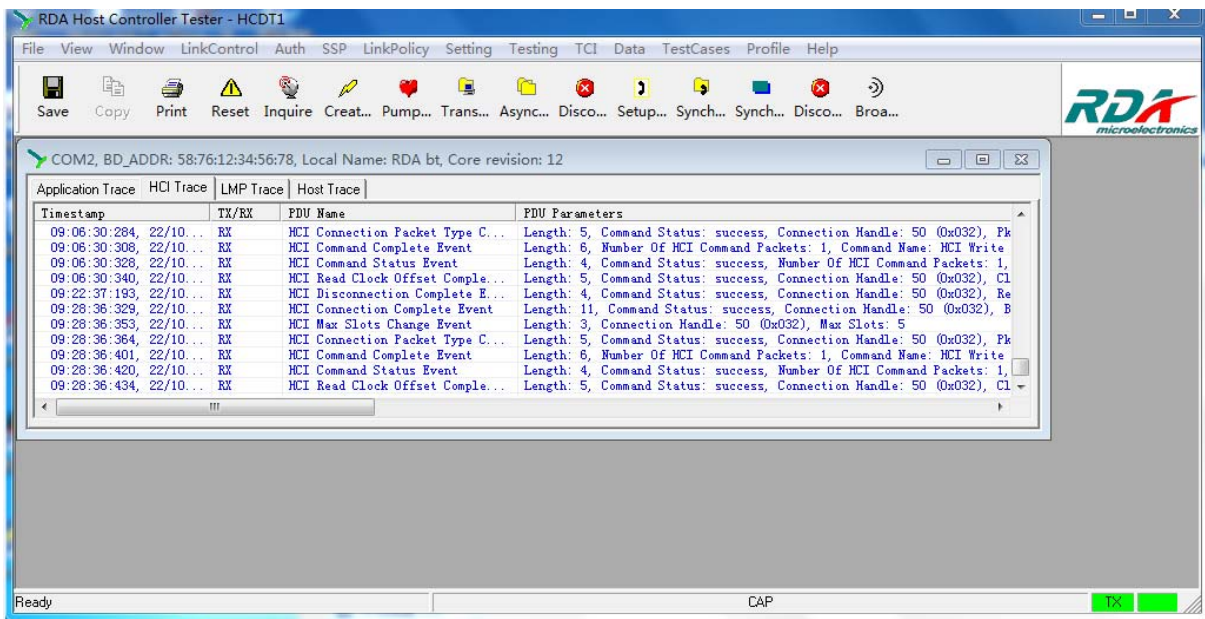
RDA Host Controller Tester - HCDT1

File View Window LinkControl Auth SSP LinkPolicy Setting Testing TCI Data TestCases Profile Help

Save Copy Print Reset Inquire Creat... Pump... Trans... Async... Disco... Setup... Synch... Synch... Disco... Broa...

RDA microelectronics

COM2, BD_ADDR: 58:76:12:34:56:78, Local Name: RDA bt, Core revision: 12

Application Trace | HCI Trace | LMP Trace | Host Trace

| Timestamp | TX/RX | PDU Name | PDU Parameters |
|---|---|---|---|
| 09:06:30:284, 22/10... | RX | HCI Connection Packet Type C... | Length: 5, Command Status: success, Connection Handle: 50 (0x032), Pk |
| 09:06:30:308, 22/10... | RX | HCI Command Complete Event | Length: 6, Number Of HCI Command Packets: 1, Command Name: HCI Write |
| 09:06:30:328, 22/10... | RX | HCI Command Status Event | Length: 4, Command Status: success, Number Of HCI Command Packets: 1, |
| 09:06:30:340, 22/10... | RX | HCI Read Clock Offset Comple... | Length: 5, Command Status: success, Connection Handle: 50 (0x032), Cl |
| 09:22:37:193, 22/10... | RX | HCI Disconnection Complete E... | Length: 4, Command Status: success, Connection Handle: 50 (0x032), Re |
| 09:28:36:329, 22/10... | RX | HCI Connection Complete Event | Length: 11, Command Status: success, Connection Handle: 50 (0x032), B |
| 09:28:36:353, 22/10... | RX | HCI Max Slots Change Event | Length: 3, Connection Handle: 50 (0x032), Max Slots: 5 |
| 09:28:36:364, 22/10... | RX | HCI Connection Packet Type C... | Length: 5, Command Status: success, Connection Handle: 50 (0x032), Pk |
| 09:28:36:401, 22/10... | RX | HCI Command Complete Event | Length: 6, Number Of HCI Command Packets: 1, Command Name: HCI Write |
| 09:28:36:420, 22/10... | RX | HCI Command Status Event | Length: 4, Command Status: success, Number Of HCI Command Packets: 1, |
| 09:28:36:434, 22/10... | RX | HCI Read Clock Offset Comple... | Length: 5, Command Status: success, Connection Handle: 50 (0x032), Cl |

Ready CAP TX